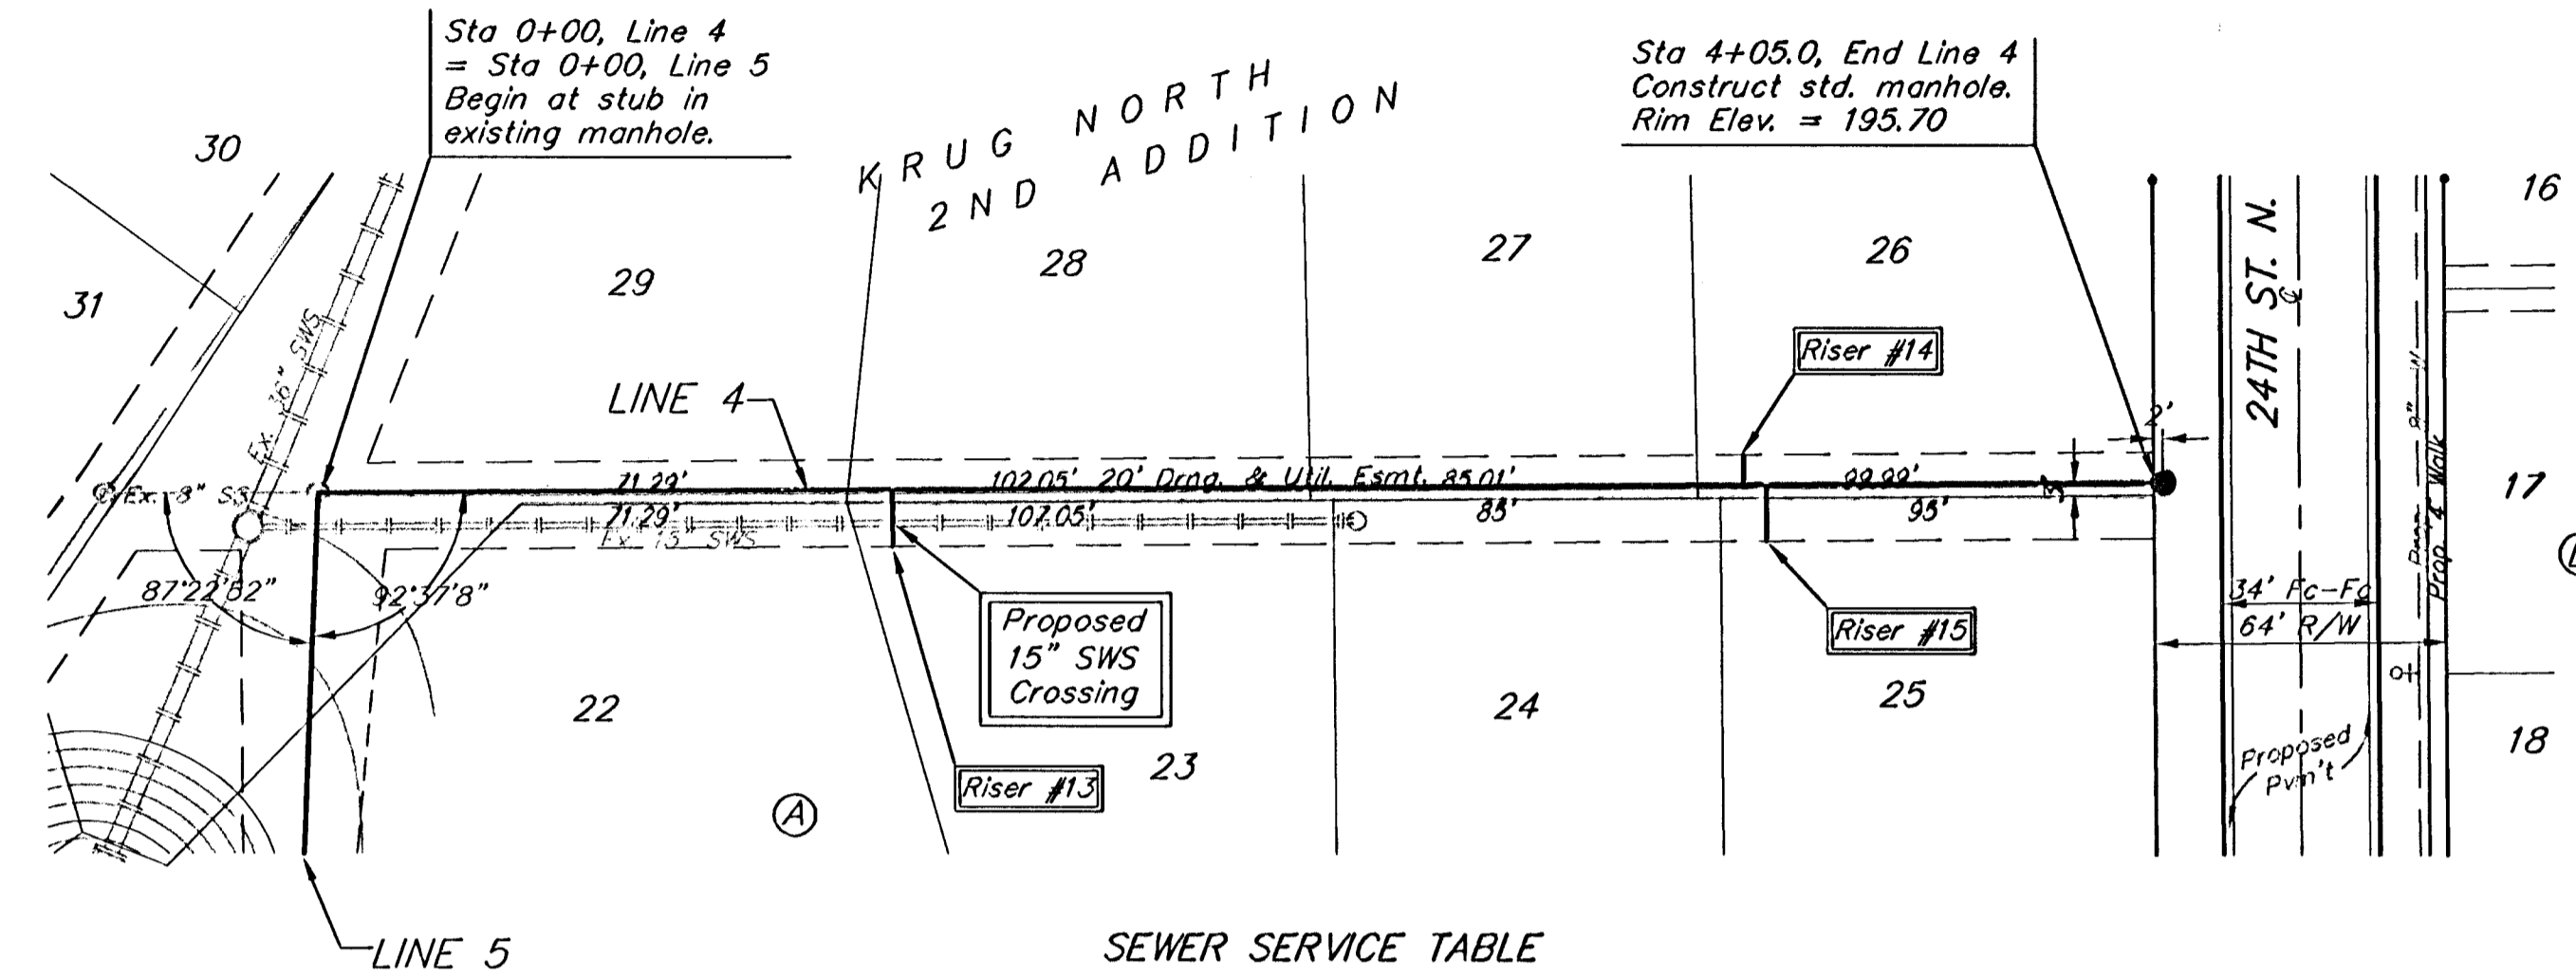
Sta 0+00, Line 4
= Sta 0+00, Line 5
Begin at stub in
existing manhole.

Sta 4+05.0, End Line 4
Construct std. manhole.
Rim Elev. = 195.70

KRUG NORTH
2ND ADDITION

30
31
29
28
27
26
16

Ex. 36" SWS
24TH ST. N.

LINE 4
Riser #14

Ex. 8" SS
71.29'
102.05'
20' Drng. & Util. Esmt.
85.01'
99.99'
2'
17
71.29'
107.05'
85'
95'
Ex. 15" SWS

87°22'52"
92°37'8"

Proposed
15" SWS
Crossing

Riser #15
34' Fc-Fc
64' R/W
Prop. 4' Walk

22
24
25
18
23
Riser #13
A
Proposed
Pvm't

LINE 5

SEWER SERVICE TABLE